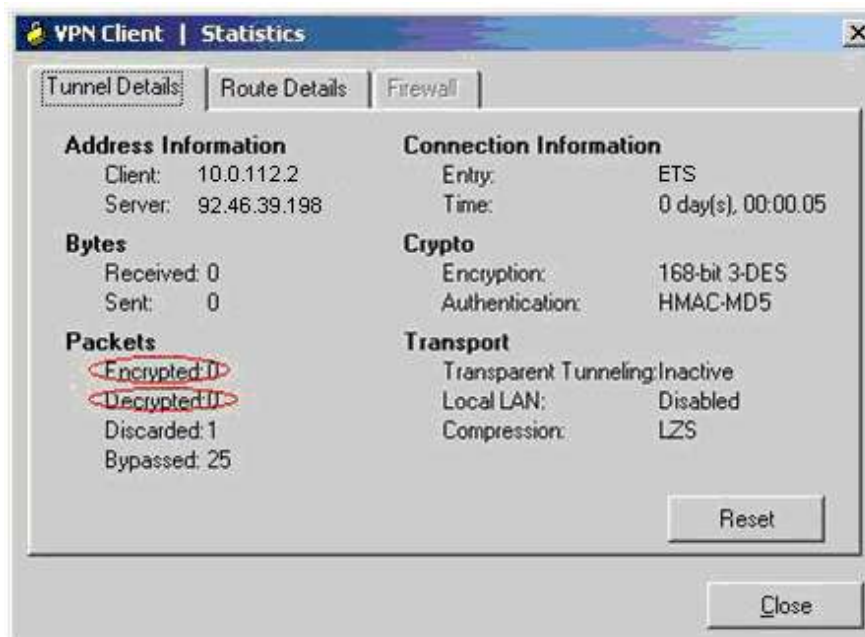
VPN Client | Statistics

Tunnel Details | Route Details | Firewall

Address Information
Client: 10.0.112.2
Server: 92.46.39.198

Bytes
Received: 0
Sent: 0

Packets
Encrypted: 0
Decrypted: 0
Discarded: 1
Bypassed: 25

Connection Information
Entry: ETS
Time: 0 day(s), 00:00.05

Crypto
Encryption: 168-bit 3-DES
Authentication: HMAC-MD5

Transport
Transparent Tunneling: Inactive
Local LAN: Disabled
Compression: LZS

Reset

Close